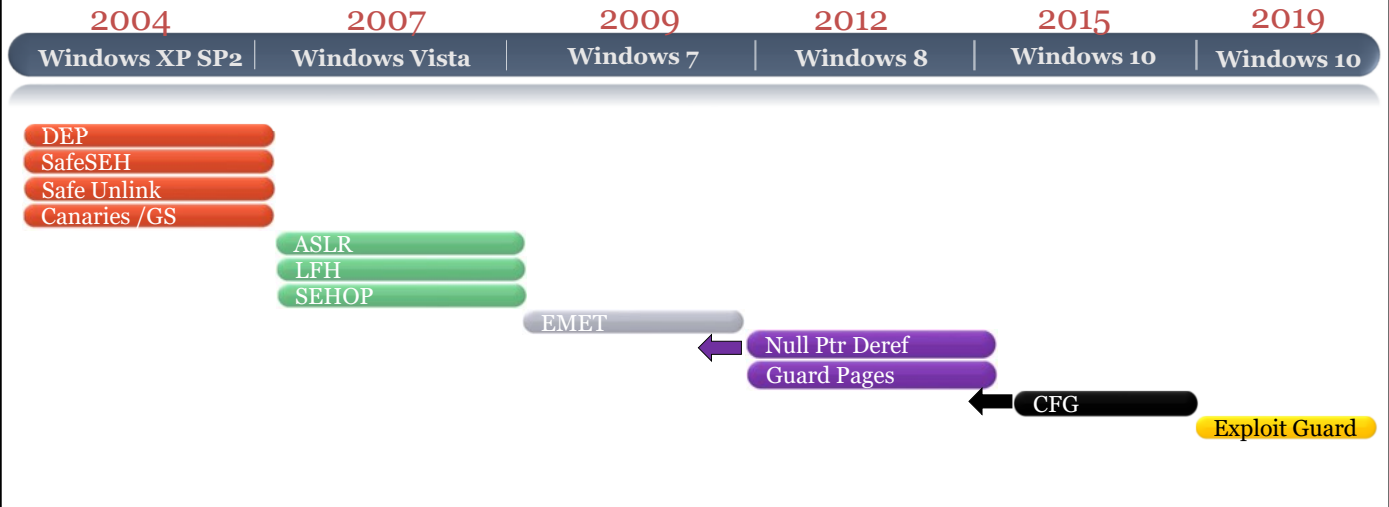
2004 Windows XP SP2

2007 Windows Vista

2009 Windows 7

2012 Windows 8

2015 Windows 10

2019 Windows 10

DEP
SafeSEH
Safe Unlink
Canaries /GS

ASLR
LFH
SEHOP

EMET

Null Ptr Deref
Guard Pages

CFG

Exploit Guard